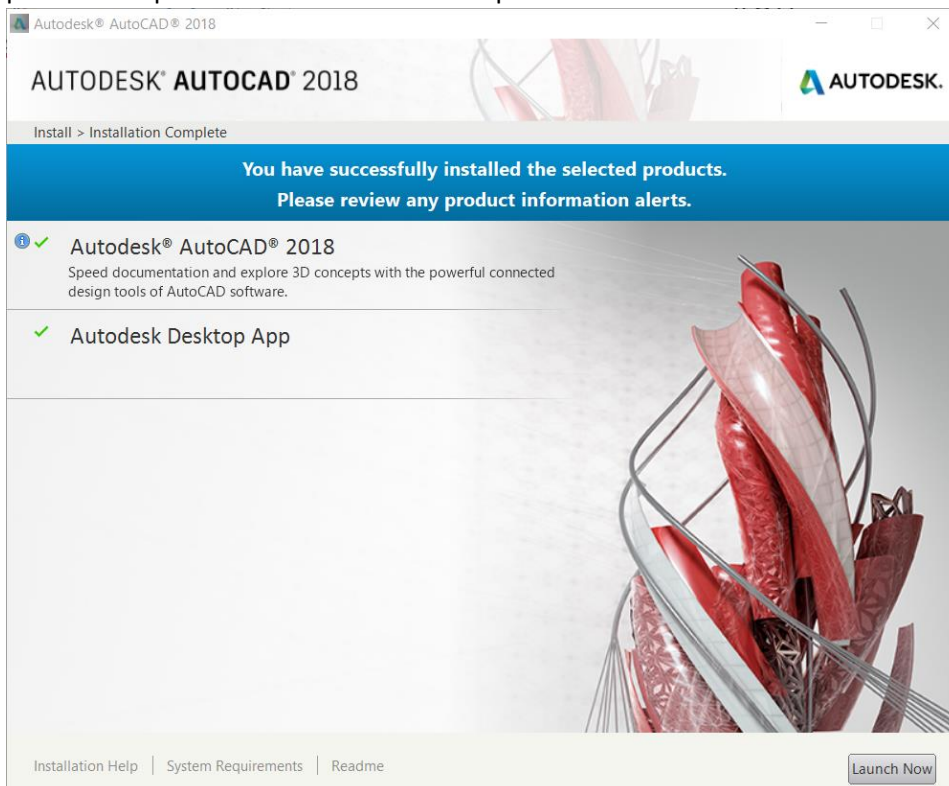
Autodesk® AutoCAD® 2018

AUTODESK® AUTOCAD® 2018

AUTODESK.

Install > Installation Complete

You have successfully installed the selected products.
Please review any product information alerts.

Autodesk® AutoCAD® 2018
Speed documentation and explore 3D concepts with the powerful connected design tools of AutoCAD software.

Autodesk Desktop App

Installation Help | System Requirements | Readme

Launch Now